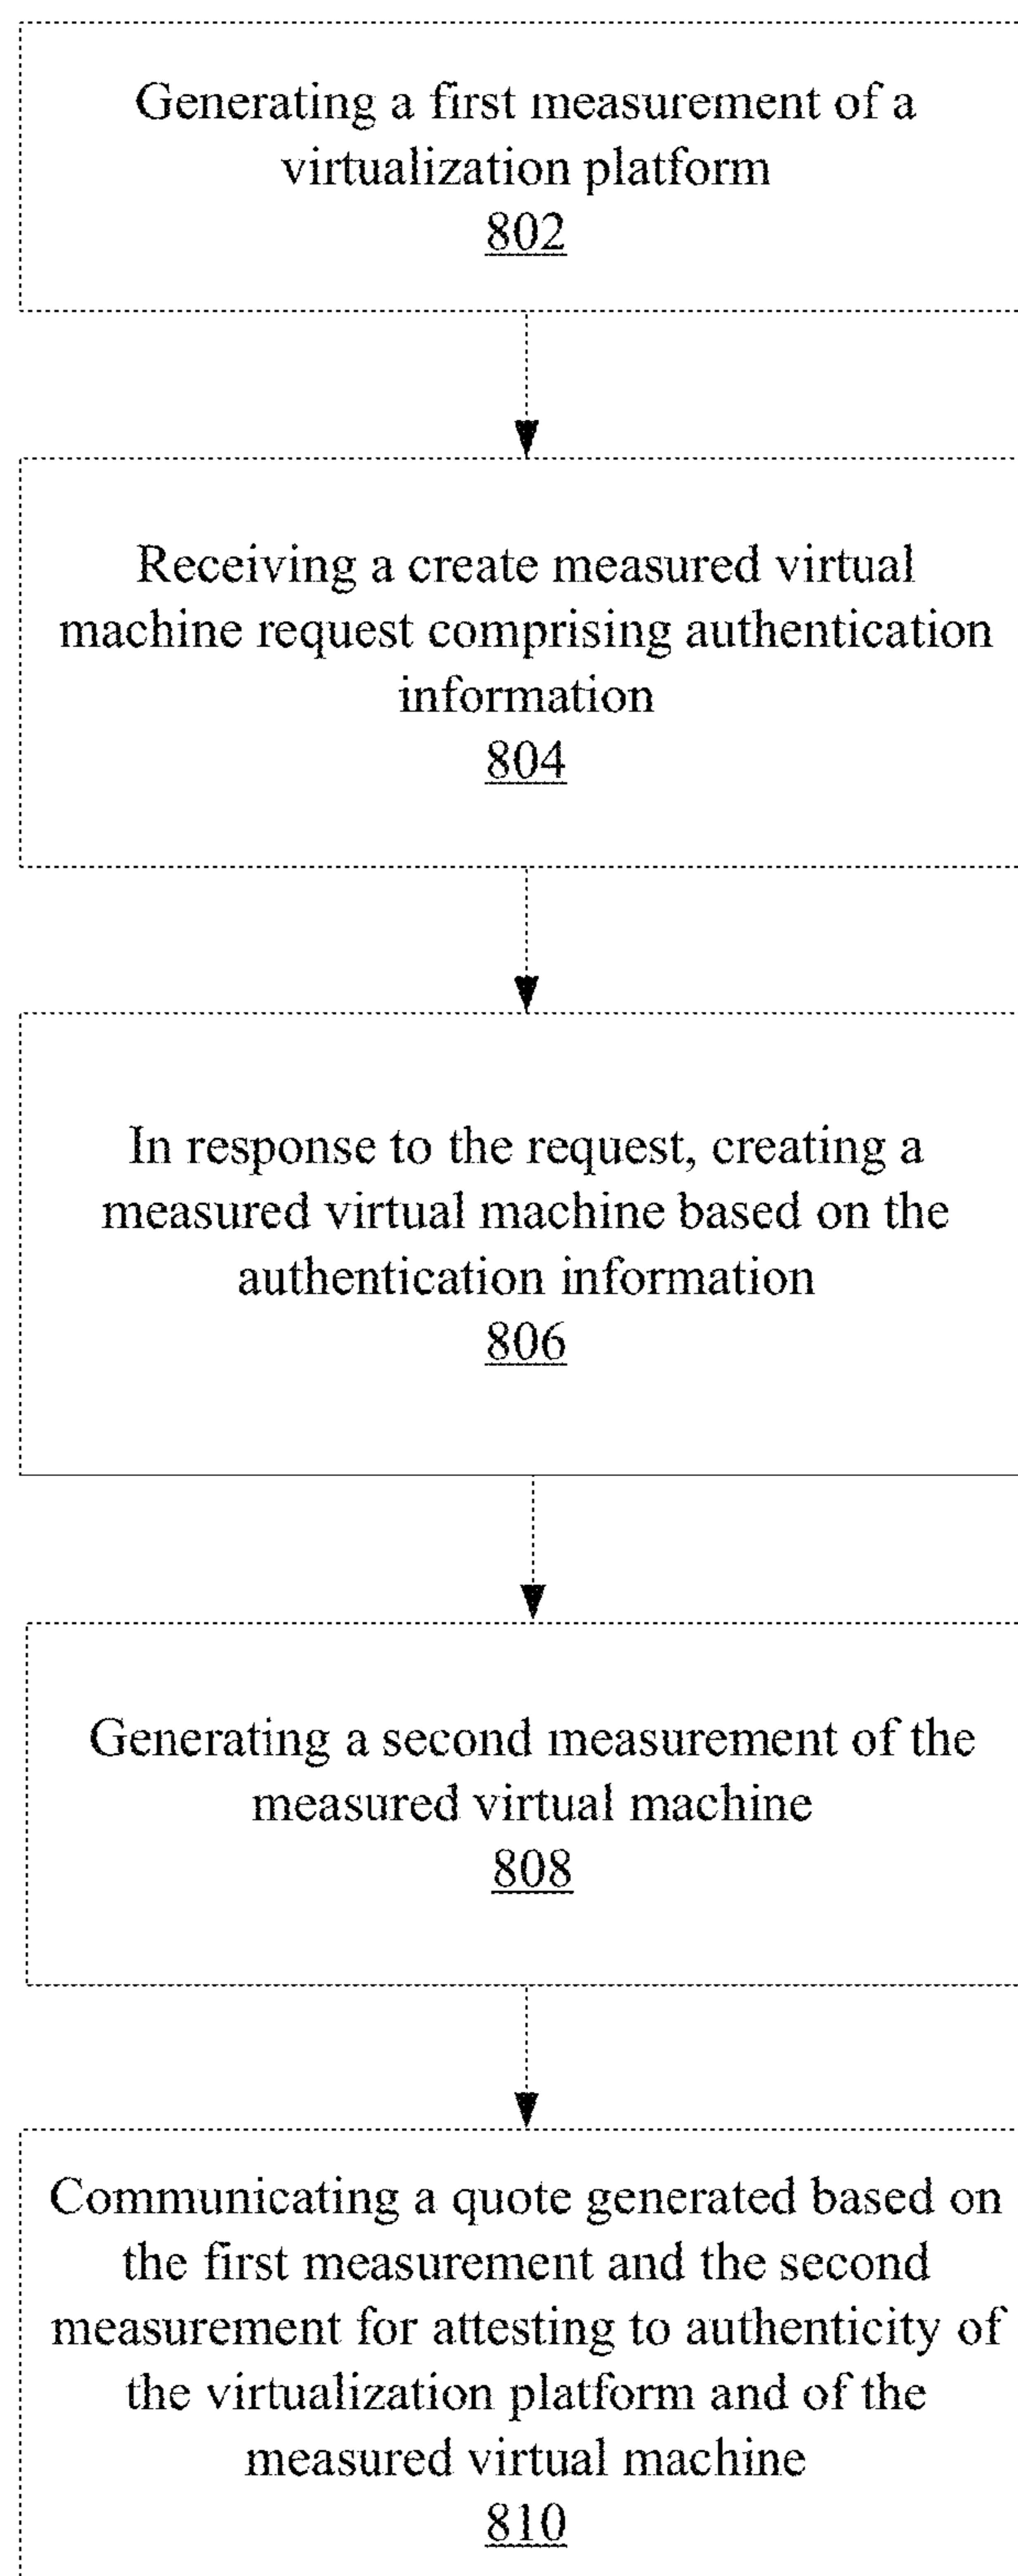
Generating a first measurement of a virtualization platform
802

Receiving a create measured virtual machine request comprising authentication information
804

In response to the request, creating a measured virtual machine based on the authentication information
806

Generating a second measurement of the measured virtual machine
808

Communicating a quote generated based on the first measurement and the second measurement for attesting to authenticity of the virtualization platform and of the measured virtual machine
810